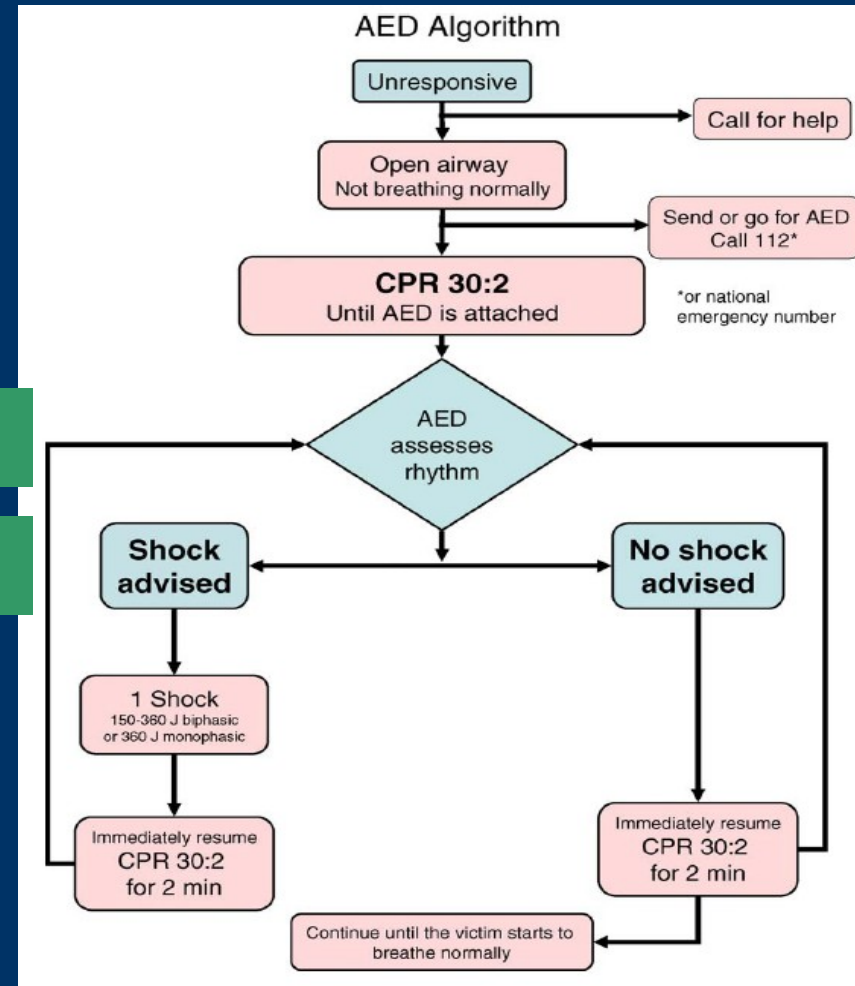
AED Algorithm

Unresponsive

Call for help

Open airway
Not breathing normally

Send or go for AED
Call 112*

CPR 30:2
Until AED is attached

*or national emergency number

AED assesses rhythm

Shock advised

No shock advised

1 Shock
150-360 J biphasic or 360 J monophasic

Immediately resume
CPR 30:2
for 2 min

Immediately resume
CPR 30:2
for 2 min

Continue until the victim starts to breathe normally